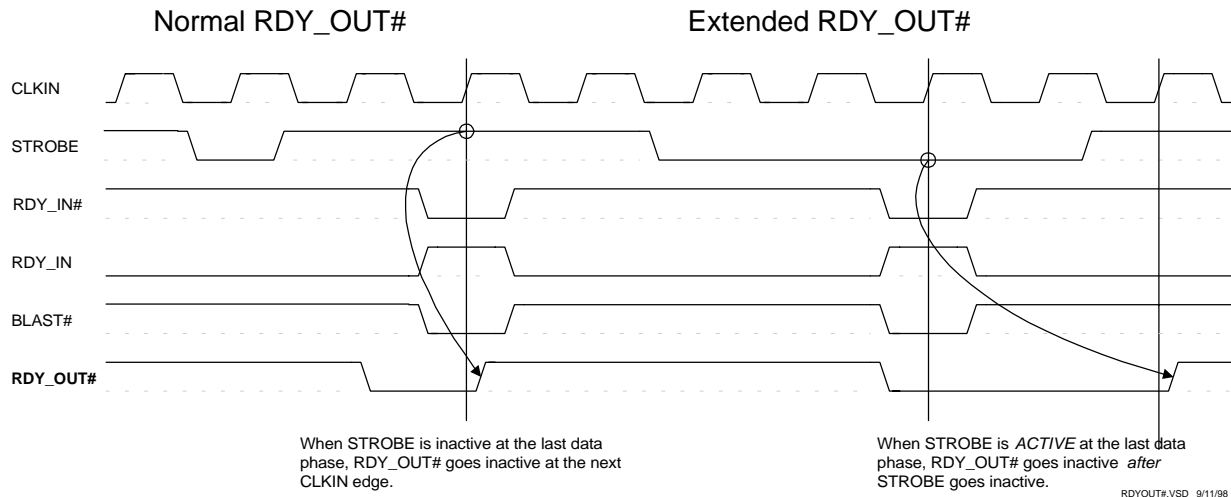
Normal RDY_OUT#

Extended RDY_OUT#

CLKIN

STROBE

RDY_IN#

RDY_IN

BLAST#

RDY_OUT#

When STROBE is inactive at the last data phase, RDY_OUT# goes inactive at the next CLKIN edge.

When STROBE is *ACTIVE* at the last data phase, RDY_OUT# goes inactive *after* STROBE goes inactive.

RDYOUT#.VSD 9/11/98